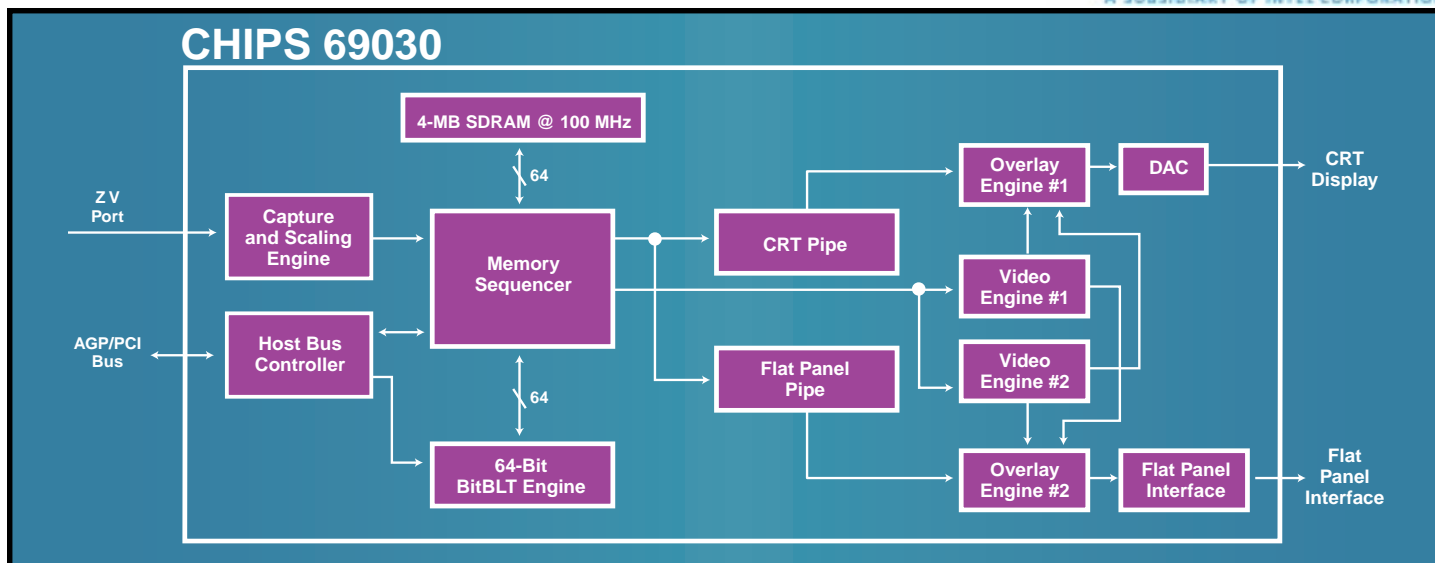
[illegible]

CHIPS 69030

4-MB SDRAM @ 100 MHz

64

Z V Port

Capture and Scaling Engine

Memory Sequencer

CRT Pipe

Overlay Engine #1

DAC

CRT Display

Video Engine #1

AGP/PCI Bus

Host Bus Controller

Video Engine #2

Flat Panel Pipe

64

64-Bit BitBLT Engine

Overlay Engine #2

Flat Panel Interface

Flat Panel Interface